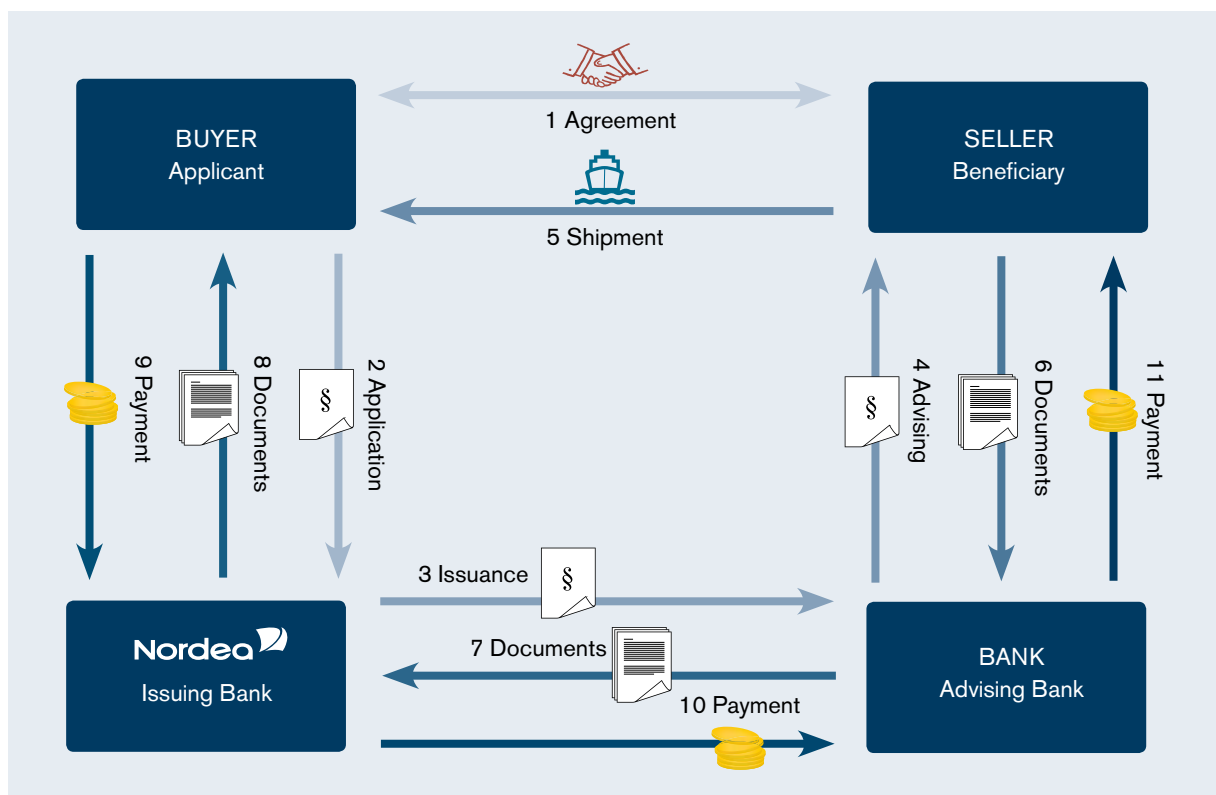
BUYER
Applicant

1 Agreement

SELLER
Beneficiary

5 Shipment

9 Payment

8 Documents

§

2 Application

§

4 Advising

6 Documents

11 Payment

3 Issuance

§

Nordea

Issuing Bank

7 Documents

10 Payment

BANK
Advising Bank